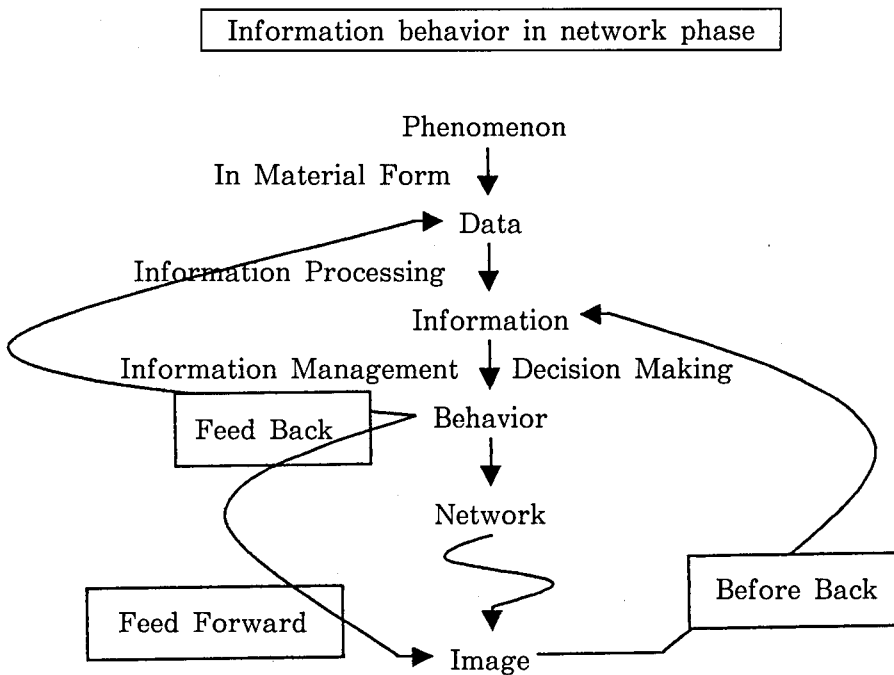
Information behavior in network phase

Phenomenon

In Material Form

Data

Information Processing

Information

Information Management

Decision Making

Feed Back

Behavior

Network

Before Back

Feed Forward

Image